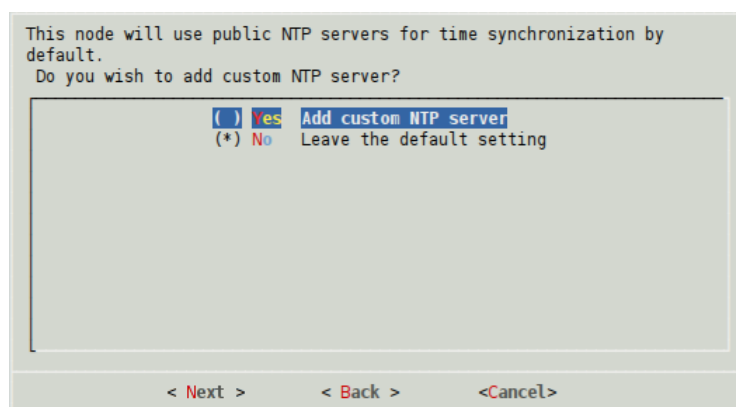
This node will use public NTP servers for time synchronization by default.
Do you wish to add custom NTP server?

( ) Yes Add custom NTP server
(*) No Leave the default setting

< Next > < Back > <Cancel>